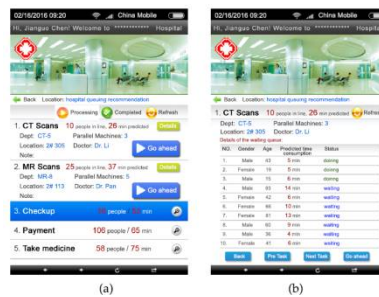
02/16/2016 09:20 China Mobile
Hi, Jianguo Chen! Welcome to ************ Hospital
Back Location: hospital queuing recommendation
Processing Completed Refresh
1. CT Scans 10 people in line, 26 min predicted Details
Dept: CT-5 Parallel Machines: 3
Location: 2# 305 Doctor: Dr. Li
Note:
Go ahead
2. MR Scans 25 people in line, 37 min predicted Details
Dept: MR-8 Parallel Machines: 5
Location: 2# 113 Doctor: Dr. Pan
Note:
Go ahead
3. Checkup 36 people / 55 min
4. Payment 106 people / 65 min
5. Take medicine 58 people / 75 min
(a)

02/16/2016 09:20 China Mobile
Hi, Jianguo Chen! Welcome to ************ Hospital
Back Location: hospital queuing recommendation
1. CT Scans 10 people in line, 26 min predicted Refresh
Dept: CT-5 Parallel Machines: 3
Location: 2# 305 Doctor: Dr. Li
Details of the waiting queue

| NO. | Gender | Age | Predicted time consumption | Status |
|---|---|---|---|---|
| 1 | Male | 63 | 5 min | doning |
| 2 | Female | 19 | 5 min | doning |
| 3 | Male | 75 | 6 min | doning |
| 4 | Male | 93 | 14 min | waiting |
| 5 | Female | 42 | 6 min | waiting |
| 6 | Female | 66 | 10 min | waiting |
| 7 | Female | 81 | 13 min | waiting |
| 8 | Male | 60 | 9 min | waiting |
| 9 | Male | 36 | 4 min | waiting |
| 10 | Female | 41 | 6 min | waiting |

Back Pre Task Next Task Go ahead
(b)